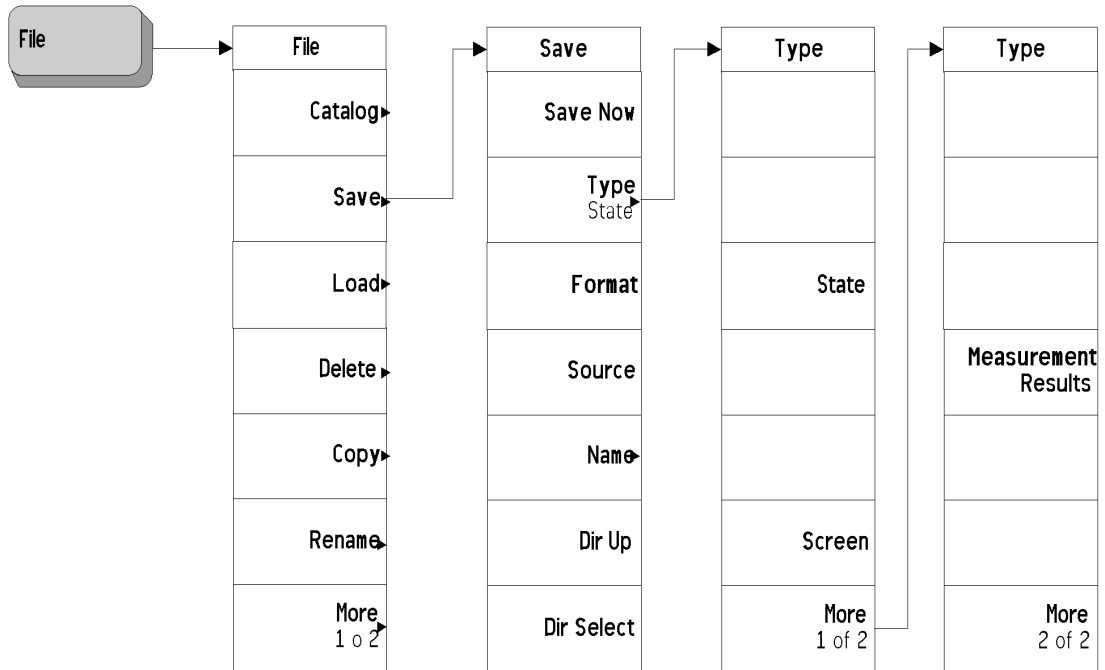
File

File

Catalog

Save

Load

Delete

Copy

Rename

More
1 o 2

Save

Save Now

Type
State

Format

Source

Name

Dir Up

Dir Select

Type

State

Screen

More
1 of 2

Type

Measurement
Results

More
2 of 2